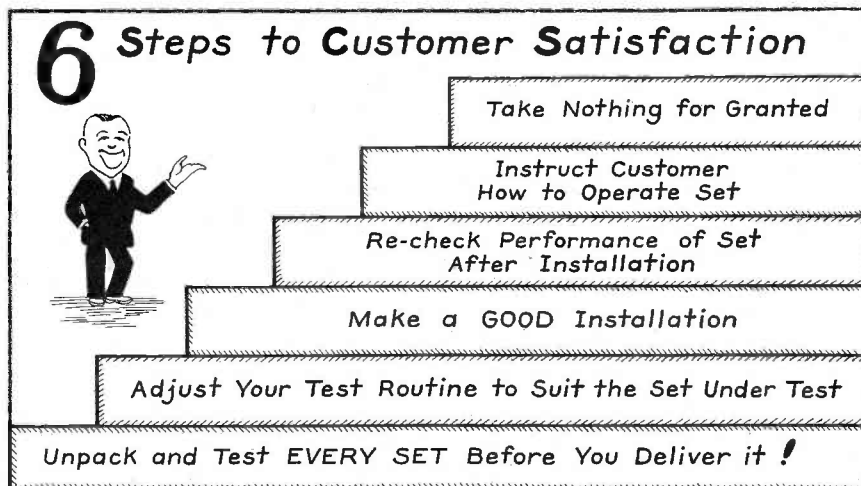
6 Steps to Customer Satisfaction

Take Nothing for Granted

Instruct Customer How to Operate Set

Re-check Performance of Set After Installation

Make a GOOD Installation

Adjust Your Test Routine to Suit the Set Under Test

Unpack and Test EVERY SET Before You Deliver it !